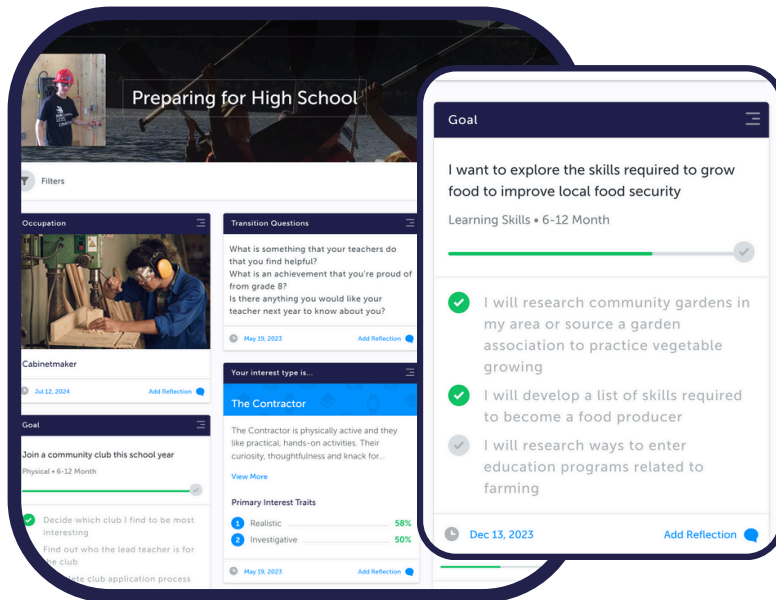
Preparing for High School

Filters

Occupation

Cabinetmaker

Jul 12, 2024

Add Reflection

Goal

Join a community club this school year

Physical • 6-12 Month

Decide which club I find to be most interesting

Find out who the lead teacher is for the club

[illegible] club application process

Transition Questions

What is something that your teachers do that you find helpful?
What is an achievement that you're proud of from grade 8?
Is there anything you would like your teacher next year to know about you?

May 19, 2023

Add Reflection

Your interest type is...

The Contractor

The Contractor is physically active and they like practical, hands-on activities. Their curiosity, thoughtfulness and knack for...

View More

Primary Interest Traits

1 Realistic 58%

2 Investigative 50%

May 19, 2023

Add Reflection

Goal

I want to explore the skills required to grow food to improve local food security

Learning Skills • 6-12 Month

I will research community gardens in my area or source a garden association to practice vegetable growing

I will develop a list of skills required to become a food producer

I will research ways to enter education programs related to farming

Dec 13, 2023

Add Reflection